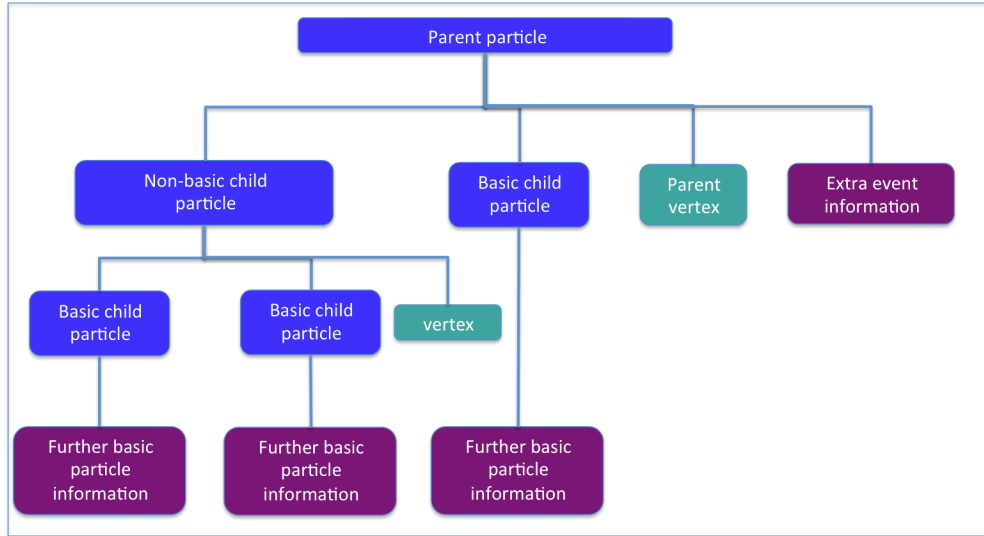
Parent particle

Non-basic child particle

Basic child particle

Parent vertex

Extra event information

Basic child particle

Basic child particle

vertex

Further basic particle information

Further basic particle information

Further basic particle information